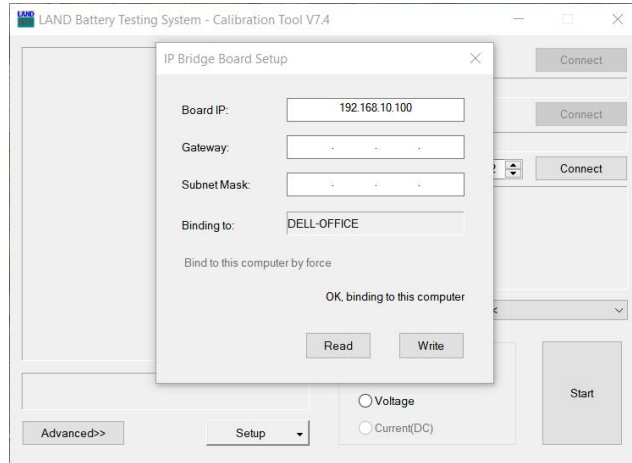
LAND Battery Testing System - Calibration Tool V7.4

IP Bridge Board Setup

Board IP: 192.168.10.100

Gateway: . . .

Subnet Mask: . . .

Binding to: DELL-OFFICE

Bind to this computer by force

OK, binding to this computer

Read

Write

Connect

Connect

Connect

Voltage

Current(DC)

Start

Advanced>>

Setup